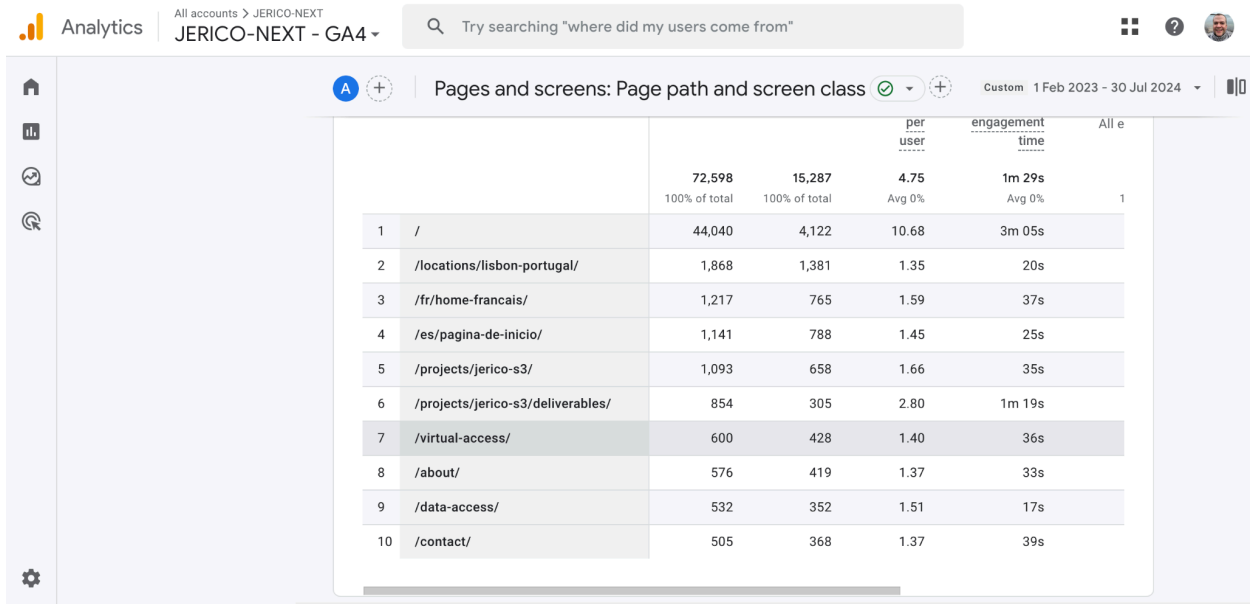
Analytics All accounts > JERICO-NEXT JERICO-NEXT - GA4

Try searching "where did my users come from"

A Pages and screens: Page path and screen class Custom 1 Feb 2023 - 30 Jul 2024

| | | | | per user | engagement time | All e |
|---|---|---|---|---|---|---|
| | | 72,598 100% of total | 15,287 100% of total | 4.75 Avg 0% | 1m 29s Avg 0% | 1 |
| 1 | / | 44,040 | 4,122 | 10.68 | 3m 05s | |
| 2 | /locations/lisbon-portugal/ | 1,868 | 1,381 | 1.35 | 20s | |
| 3 | /fr/home-francais/ | 1,217 | 765 | 1.59 | 37s | |
| 4 | /es/pagina-de-inicio/ | 1,141 | 788 | 1.45 | 25s | |
| 5 | /projects/jerico-s3/ | 1,093 | 658 | 1.66 | 35s | |
| 6 | /projects/jerico-s3/deliverables/ | 854 | 305 | 2.80 | 1m 19s | |
| 7 | /virtual-access/ | 600 | 428 | 1.40 | 36s | |
| 8 | /about/ | 576 | 419 | 1.37 | 33s | |
| 9 | /data-access/ | 532 | 352 | 1.51 | 17s | |
| 10 | /contact/ | 505 | 368 | 1.37 | 39s | |